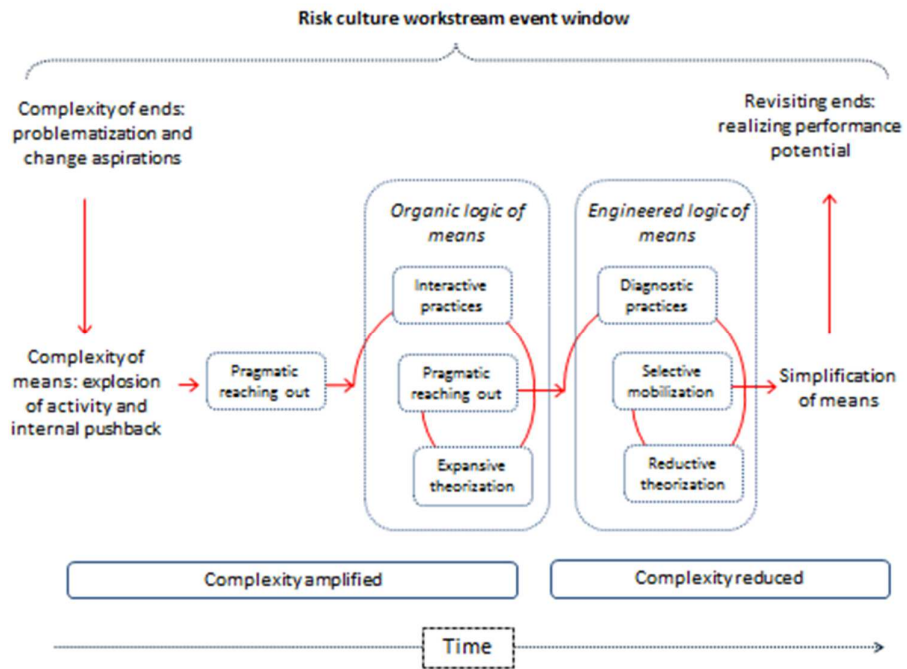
Risk culture workstream event window

Complexity of ends: problematization and change aspirations

Revisiting ends: realizing performance potential

Complexity of means: explosion of activity and internal pushback

Pragmatic reaching out

Organic logic of means

Interactive practices

Pragmatic reaching out

Expansive theorization

Engineered logic of means

Diagnostic practices

Selective mobilization

Reductive theorization

Simplification of means

Complexity amplified

Complexity reduced

Time